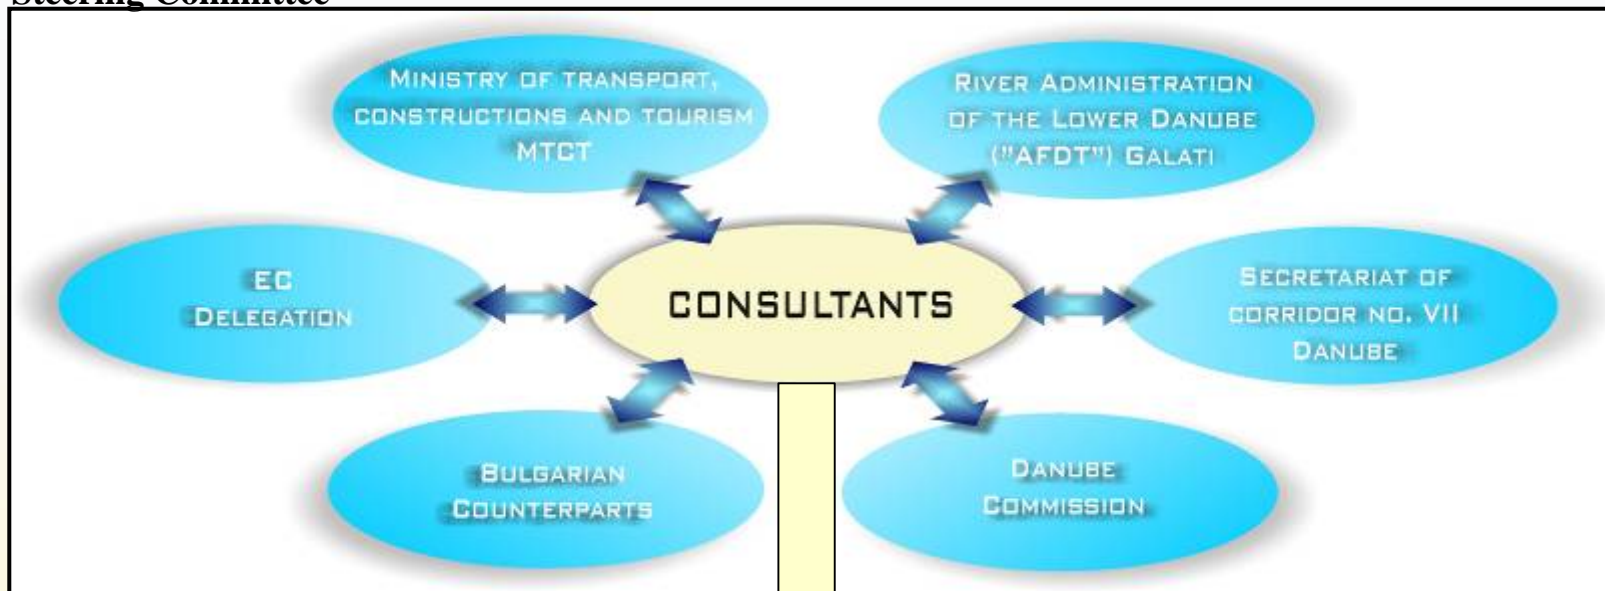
Steering Committee

MINISTRY OF TRANSPORT, CONSTRUCTIONS AND TOURISM MTCT

RIVER ADMINISTRATION OF THE LOWER DANUBE ("AFDT") GALATI

EC DELEGATION

CONSULTANTS

SECRETARIAT OF CORRIDOR NO. VII DANUBE

BULGARIAN COUNTERPARTS

DANUBE COMMISSION